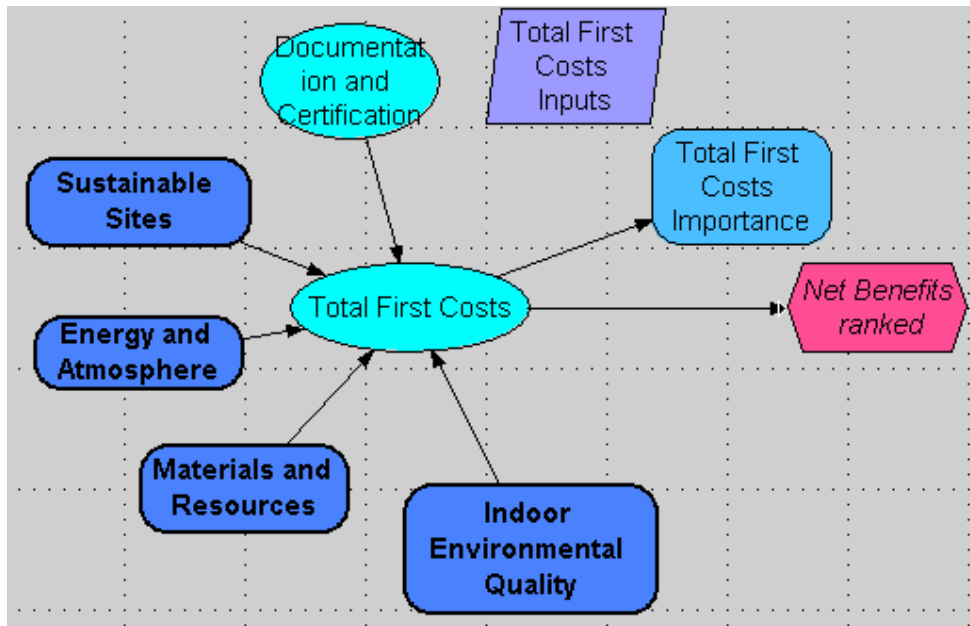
Documentation and Certification

Total First Costs Inputs

Sustainable Sites

Total First Costs Importance

Total First Costs

Net Benefits ranked

Energy and Atmosphere

Materials and Resources

Indoor Environmental Quality